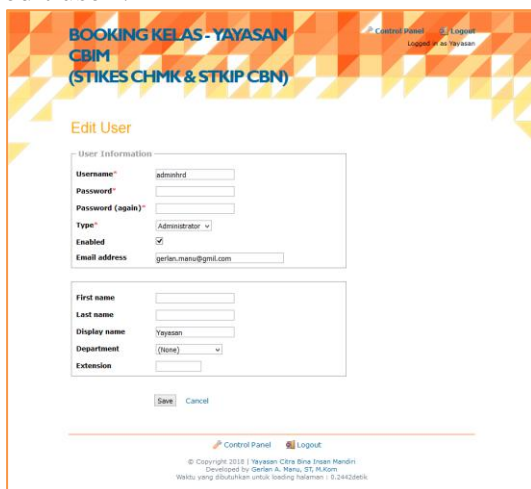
BOOKING KELAS - YAYASAN CBIM
(STIKES CHMK & STKIP CBN)

Control Panel | Logout
Logged in as Yayasan

Edit User

User Information

Username* adminhrd
Password*
Password (again)*
Type* Administrator
Enabled
Email address gerlan.manu@gmil.com

First name
Last name
Display name Yayasan
Department (None)
Extension

Save Cancel

Control Panel Logout

© Copyright 2018 | Yayasan Citra Bina Insan Mandiri
Developed by Gerlan A. Manu, ST, M.Kom
Waktu yang dibutuhkan untuk loading halaman : 0.2442detik